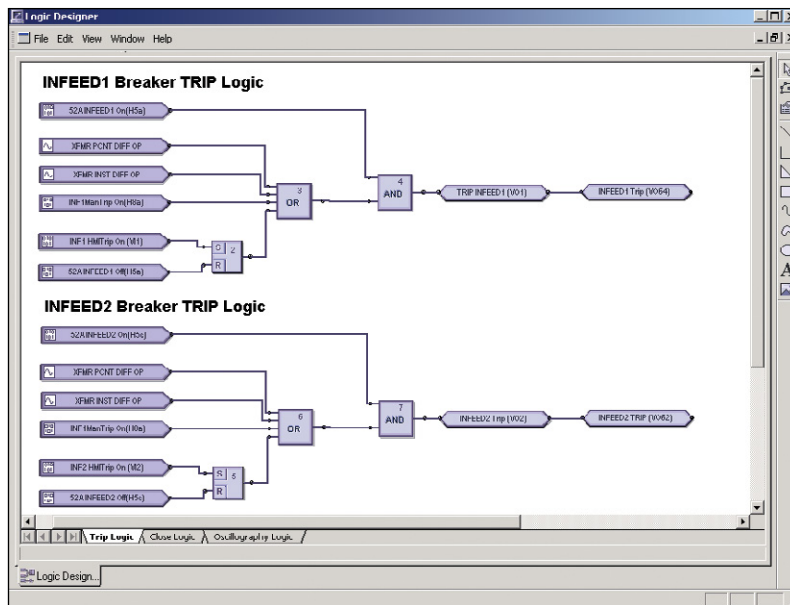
Logic Designer

File Edit View Window Help

INFEED1 Breaker TRIP Logic

52A INFEED1 On(H5a)

XFMR PCNT DIFF OP

XFMR INST DIFF OP

INF1ManTrip On(H8a)

INF1 HMITrip On (M1)

52A INFEED1 Off(H5a)

3
OR

S
R
2

4
AND

TRIP INFEED1 (V01)

INFEED1 Trip (VO64)

INFEED2 Breaker TRIP Logic

52A INFEED2 On(H5c)

XFMR PCNT DIFF OP

XFMR INST DIFF OP

INF1ManTrip On(H8a)

INF2 HMITrip On (M2)

52A INFEED2 Off(H5c)

6
OR

S
R
5

7
AND

INFEED2 Trip (V02)

INFEED2 TRIP (VO62)

Trip Logic | Close Logic | Oscillography Logic

Logic Design...